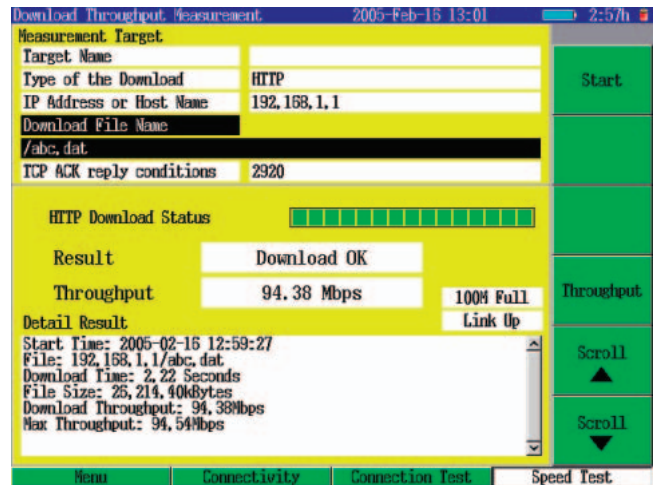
Download Throughput Measurement 2005-Feb-16 13:01 2:57h

Measurement Target

| Target Name | |
|---|---|
| Type of the Download | HTTP |
| IP Address or Host Name | 192.168.1.1 |
| Download File Name | |
| /abc.dat | |
| TCP ACK reply conditions | 2920 |

HTTP Download Status

Result Download OK

Throughput 94.38 Mbps

100M Full

Link Up

Detail Result

Start Time: 2005-02-16 12:59:27
File: 192.168.1.1/abc.dat
Download Time: 2.22 Seconds
File Size: 25,214.40kBytes
Download Throughput: 94.38Mbps
Max Throughput: 94.54Mbps

Start

Throughput

Scroll

Scroll

Menu Connectivity Connection Test Speed Test